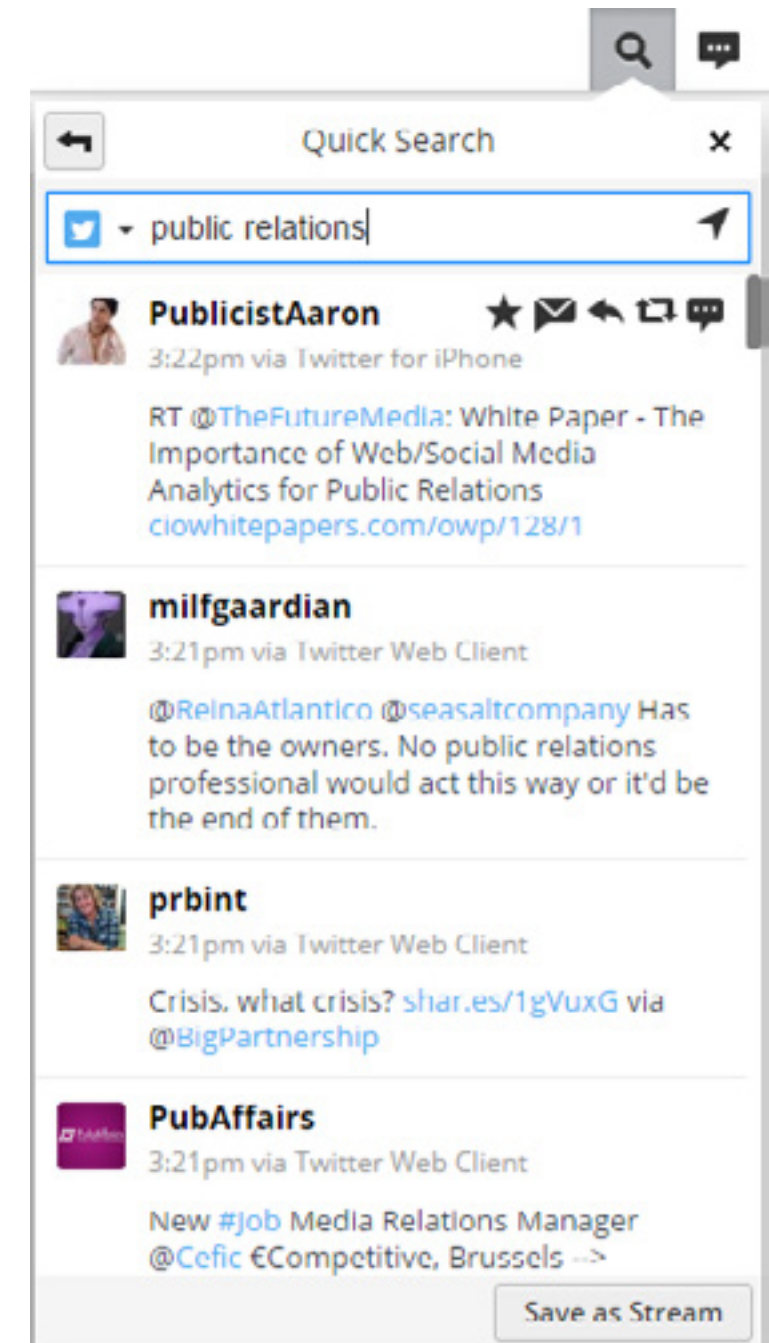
Quick Search

public relations

PublicistAaron
3:22pm via Twitter for iPhone

RT @TheFutureMedia: White Paper - The Importance of Web/Social Media Analytics for Public Relations ciowhitepapers.com/owp/128/1

milfgaardian
3:21pm via Twitter Web Client

@ReinaAtlantico @seasaltcompany Has to be the owners. No public relations professional would act this way or it'd be the end of them.

prbint
3:21pm via Twitter Web Client

Crisis. what crisis? shar.es/1gVuxG via @BigPartnership

PubAffairs
3:21pm via Twitter Web Client

New #Job Media Relations Manager @Cefic €Competitive, Brussels -->

Save as Stream